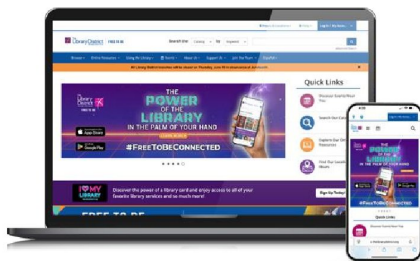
Library District

Search the: Catalog Keyword

Quick Links

THE POWER OF THE LIBRARY IN THE PALM OF YOUR HAND

#FreeToBeConnected

App Store

Google Play

I ♥ MY LIBRARY

Discover the power of a library card and enjoy access to all of your favorite library services and so much more!

Sign Up Today

FREE TO BE

THE POWER OF THE LIBRARY

#FreeToBeConnected

Quick Links